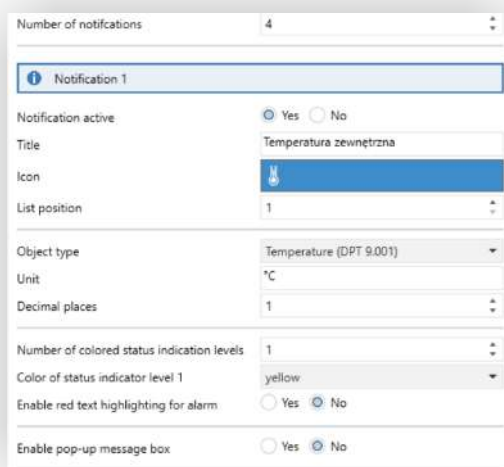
Number of notifcations	4

Notification 1

Notification active	Yes	No
Title	Temperatura zewnętrzna
Icon
List position	1

Object type	Temperature (DPT 9.001)
Unit	°C
Decimal places	1

Number of colored status indication levels	1
Color of status indicator level 1	yellow
Enable red text highlighting for alarm	Yes	No

Enable pop-up message box	Yes	No